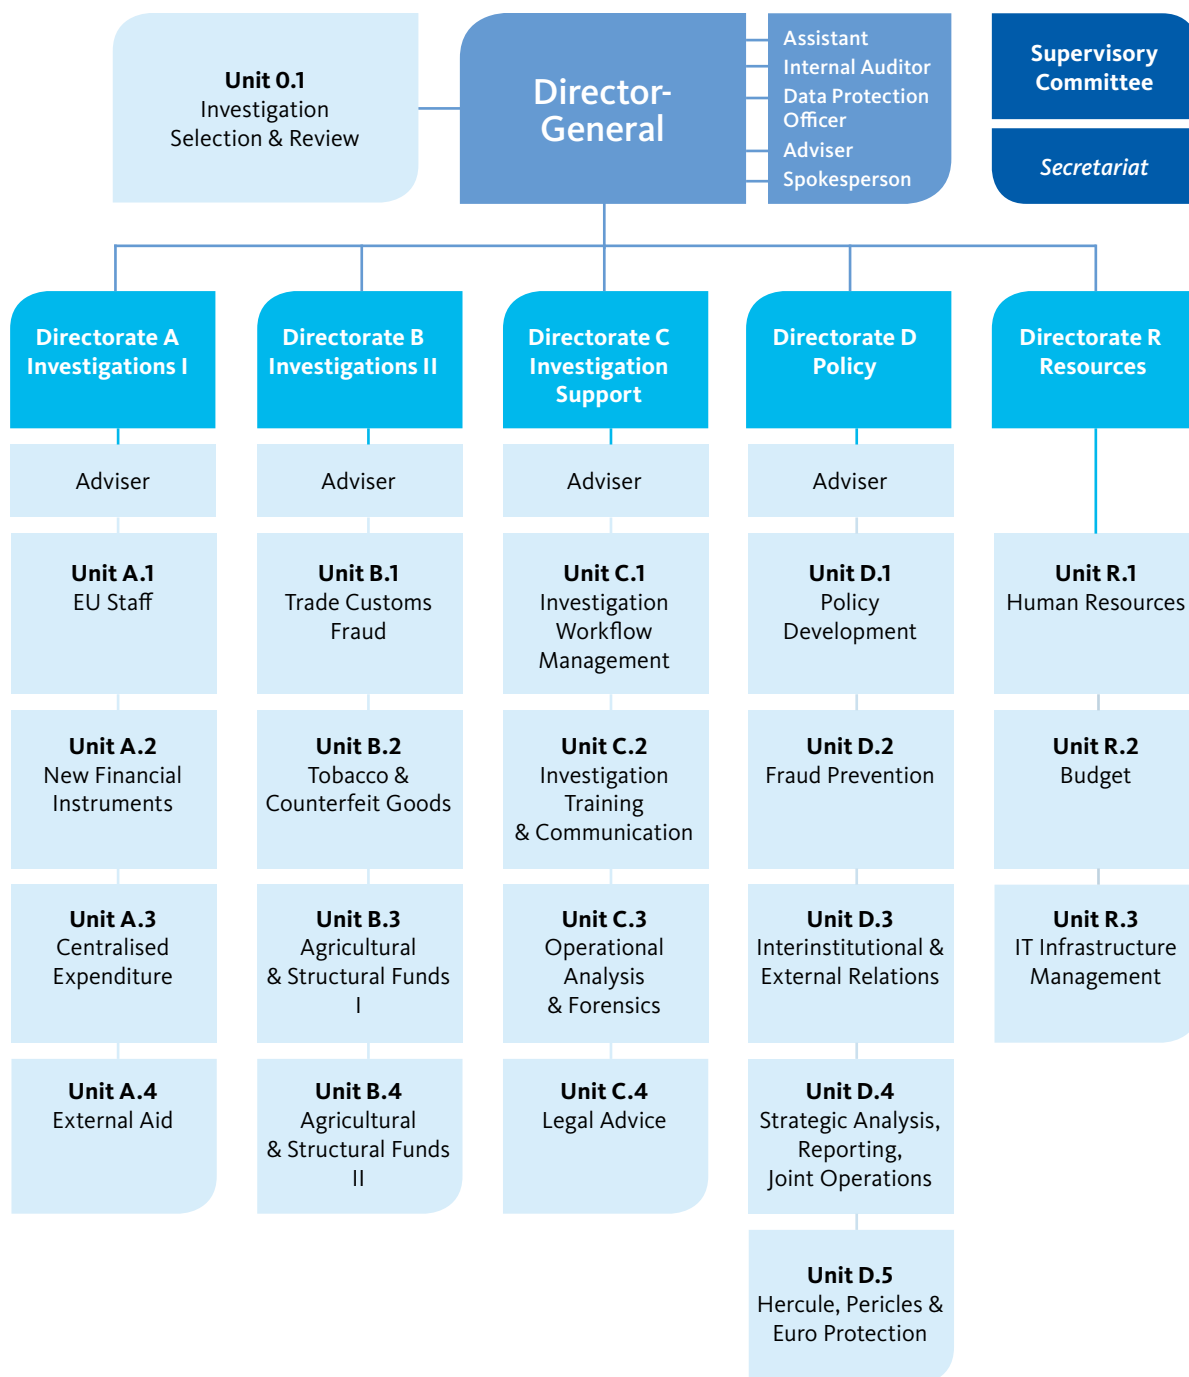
Unit 0.1
Investigation
Selection & Review

Director-General

Assistant
Internal Auditor
Data Protection Officer
Adviser
Spokesperson

Supervisory Committee

Secretariat

Directorate A
Investigations I

Adviser

Unit A.1
EU Staff

Unit A.2
New Financial Instruments

Unit A.3
Centralised Expenditure

Unit A.4
External Aid

Directorate B
Investigations II

Adviser

Unit B.1
Trade Customs Fraud

Unit B.2
Tobacco & Counterfeit Goods

Unit B.3
Agricultural & Structural Funds I

Unit B.4
Agricultural & Structural Funds II

Directorate C
Investigation Support

Adviser

Unit C.1
Investigation Workflow Management

Unit C.2
Investigation Training & Communication

Unit C.3
Operational Analysis & Forensics

Unit C.4
Legal Advice

Directorate D
Policy

Adviser

Unit D.1
Policy Development

Unit D.2
Fraud Prevention

Unit D.3
Interinstitutional & External Relations

Unit D.4
Strategic Analysis, Reporting, Joint Operations

Unit D.5
Hercule, Pericles & Euro Protection

Directorate R
Resources

Unit R.1
Human Resources

Unit R.2
Budget

Unit R.3
IT Infrastructure Management